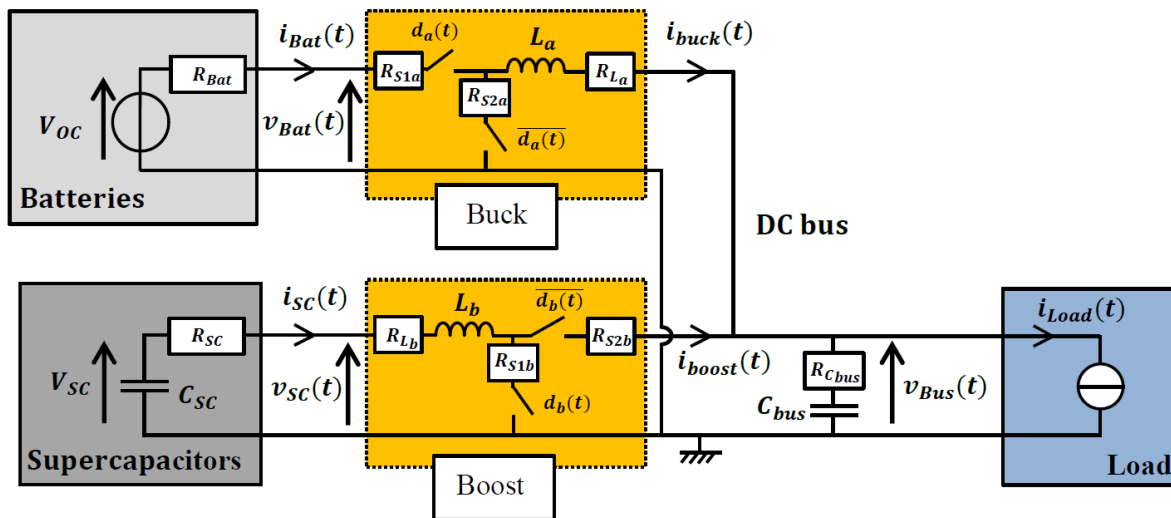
$i_{Bat}(t)$ $d_a(t)$ $L_a$ $i_{buck}(t)$

$R_{Bat}$ $R_{S1a}$ $R_{L_a}$

$V_{OC}$ $v_{Bat}(t)$ $R_{S2a}$ $\overline{d_a(t)}$

Batteries

Buck

DC bus

$i_{SC}(t)$ $L_b$ $\overline{d_b(t)}$ $i_{Load}(t)$

$R_{SC}$ $R_{L_b}$ $R_{S2b}$

$V_{SC}$ $C_{SC}$ $v_{SC}(t)$ $R_{S1b}$ $i_{boost}(t)$ $R_{C_{bus}}$ $v_{Bus}(t)$

$d_b(t)$ $C_{bus}$

Supercapacitors

Boost

Load